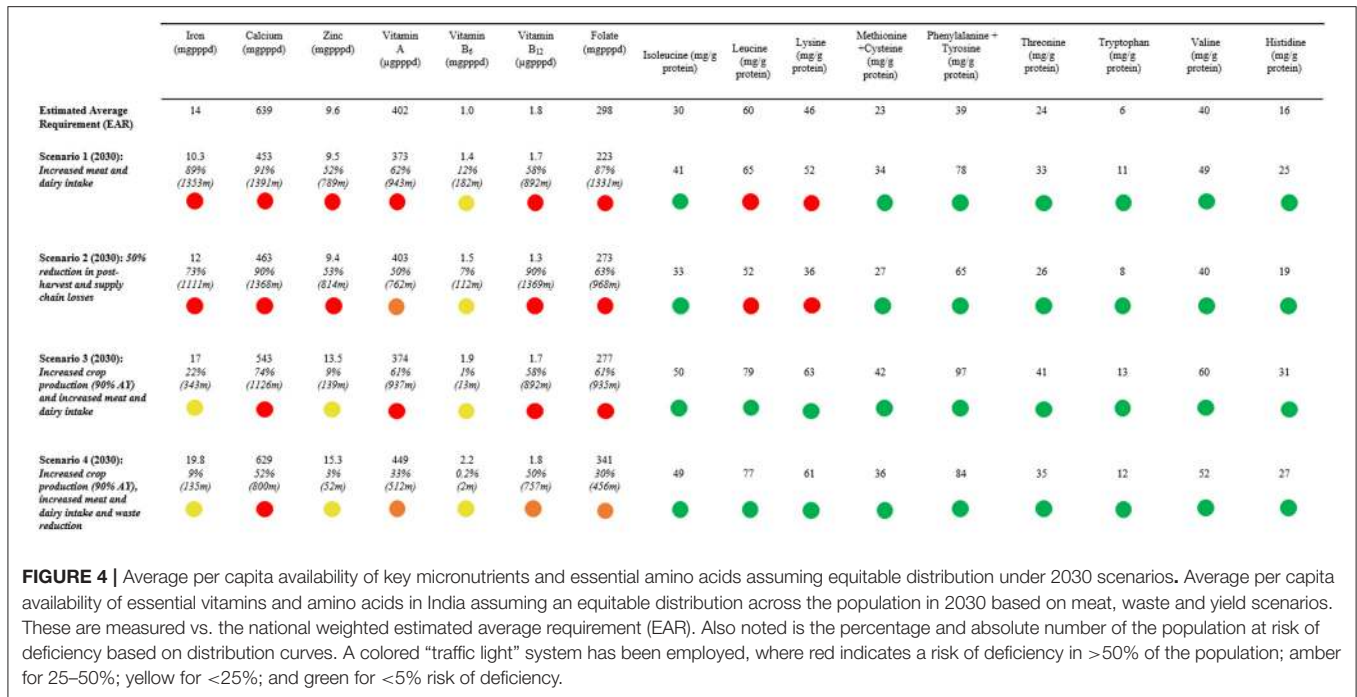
| | Iron (mgpppd) | Calcium (mgpppd) | Zinc (mgpppd) | Vitamin A (µgpppd) | Vitamin $B_6$ (mgpppd) | Vitamin $B_{12}$ (µgpppd) | Folate (mgpppd) | Isoleucine (mg/g protein) | Leucine (mg/g protein) | Lysine (mg/g protein) | Methionine +Cysteine (mg/g protein) | Phenylalanine + Tyrosine (mg/g protein) | Threonine (mg/g protein) | Tryptophan (mg/g protein) | Valine (mg/g protein) | Histidine (mg/g protein) |
|---|---|---|---|---|---|---|---|---|---|---|---|---|---|---|---|---|
| Estimated Average Requirement (EAR) | 14 | 639 | 9.6 | 402 | 1.0 | 1.8 | 298 | 30 | 60 | 46 | 23 | 39 | 24 | 6 | 40 | 16 |
| Scenario 1 (2030): Increased meat and dairy intake | 10.3 89% (1353m) | 453 91% (1391m) | 9.5 52% (789m) | 373 62% (943m) | 1.4 12% (182m) | 1.7 58% (892m) | 223 87% (1331m) | 41 | 65 | 52 | 34 | 78 | 33 | 11 | 49 | 25 |
| Scenario 2 (2030): 50% reduction in post-harvest and supply chain losses | 12 73% (1111m) | 463 90% (1368m) | 9.4 53% (814m) | 403 50% (762m) | 1.5 7% (112m) | 1.3 90% (1369m) | 273 63% (968m) | 33 | 52 | 36 | 27 | 65 | 26 | 8 | 40 | 19 |
| Scenario 3 (2030): Increased crop production (90% AY) and increased meat and dairy intake | 17 22% (343m) | 543 74% (1126m) | 13.5 9% (139m) | 374 61% (937m) | 1.9 1% (13m) | 1.7 58% (892m) | 277 61% (935m) | 50 | 79 | 63 | 42 | 97 | 41 | 13 | 60 | 31 |
| Scenario 4 (2030): Increased crop production (90% AY), increased meat and dairy intake and waste reduction | 19.8 9% (135m) | 629 52% (800m) | 15.3 3% (52m) | 449 33% (512m) | 2.2 0.2% (2m) | 1.8 50% (757m) | 341 30% (456m) | 49 | 77 | 61 | 36 | 84 | 35 | 12 | 52 | 27 |

FIGURE 4 | Average per capita availability of key micronutrients and essential amino acids assuming equitable distribution under 2030 scenarios. Average per capita availability of essential vitamins and amino acids in India assuming an equitable distribution across the population in 2030 based on meat, waste and yield scenarios. These are measured vs. the national weighted estimated average requirement (EAR). Also noted is the percentage and absolute number of the population at risk of deficiency based on distribution curves. A colored "traffic light" system has been employed, where red indicates a risk of deficiency in >50% of the population; amber for 25–50%; yellow for <25%; and green for <5% risk of deficiency.